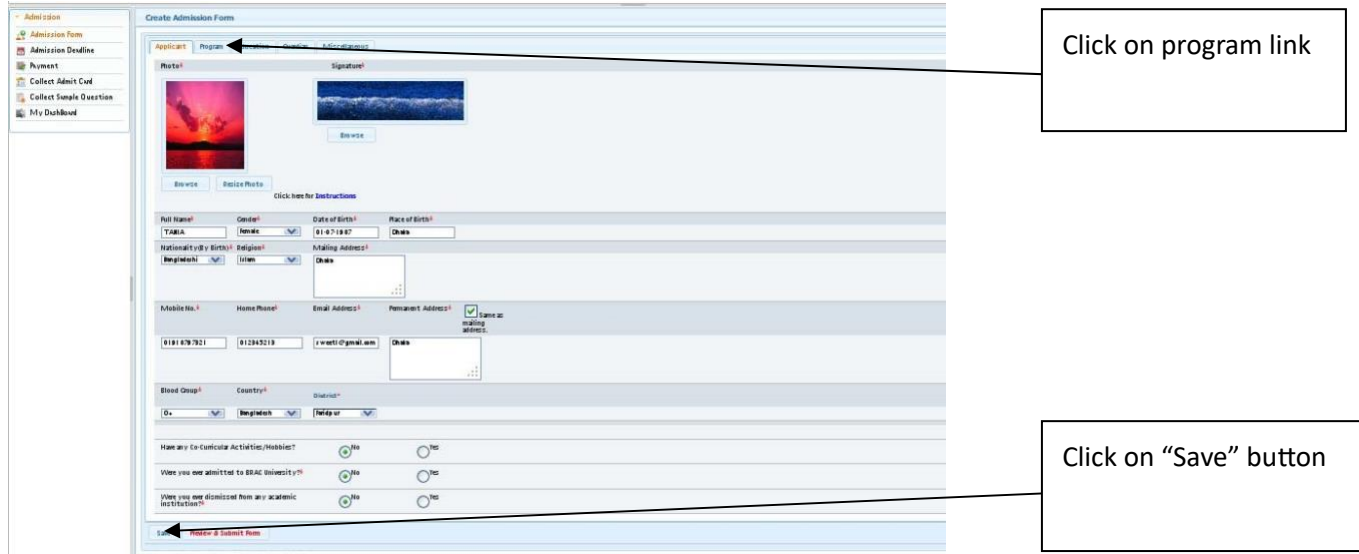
Admission
Admission Form
Admission Deadline
Payment
Collect Admit Card
Collect Sample Question
My Dashboard

Create Admission Form

Applicant Program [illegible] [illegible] Miscellaneous

Photo*
Signature*

Browse

Browse Resize Photo

Click here for Instructions

Full Name* TANIA
Gender* Female
Date of Birth* 01-07-1987
Place of Birth* Dhaka

Nationality(By Birth)* Bangladeshi
Religion* Islam
Mailing Address* Dhaka

Mobile No.* 01816787821
Home Phone* 012845219
Email Address* sweet1@gmail.com
Permanent Address* Dhaka
Same as mailing address.

Blood Group* O+
Country* Bangladesh
District* Faridpur

Have any Co-Curricular Activities/Hobbies? No Yes

Were you ever admitted to BRAC University?* No Yes

Were you ever dismissed from any academic institution?* No Yes

Save Review & Submit Form

Click on program link

Click on “Save” button